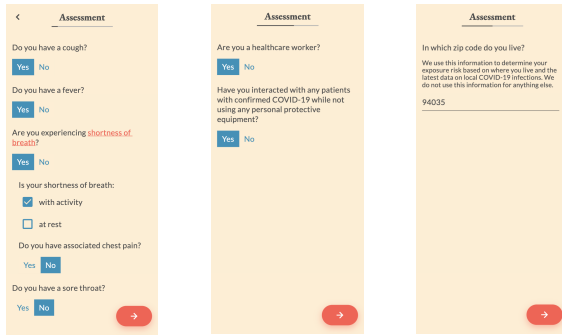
<

Assessment

Do you have a cough?

Yes No

Do you have a fever?

Yes No

Are you experiencing shortness of breath?

Yes No

Is your shortness of breath:

with activity

at rest

Do you have associated chest pain?

Yes No

Do you have a sore throat?

Yes No

→

Assessment

Are you a healthcare worker?

Yes No

Have you interacted with any patients with confirmed COVID-19 while not using any personal protective equipment?

Yes No

→

Assessment

In which zip code do you live?

We use this information to determine your exposure risk based on where you live and the latest data on local COVID-19 infections. We do not use this information for anything else.

94035

→